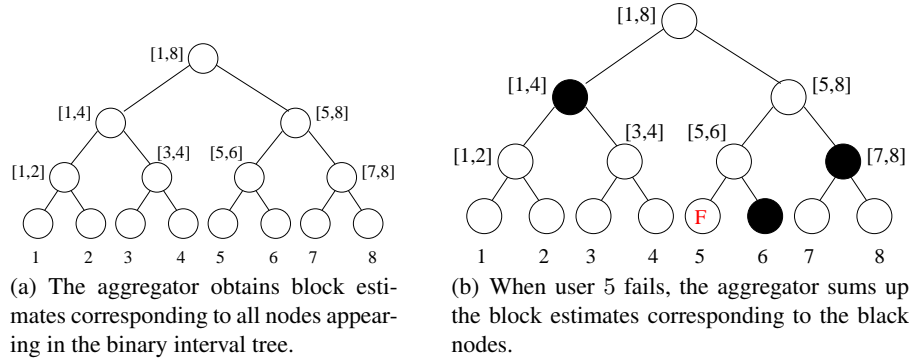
[1,8]
[1,4]
[5,8]
[1,2]
[3,4]
[5,6]
[7,8]
1 2 3 4 5 6 7 8

(a) The aggregator obtains block estimates corresponding to all nodes appearing in the binary interval tree.

[1,8]
[1,4]
[5,8]
[1,2]
[3,4]
[5,6]
[7,8]
F
1 2 3 4 5 6 7 8

(b) When user 5 fails, the aggregator sums up the block estimates corresponding to the black nodes.